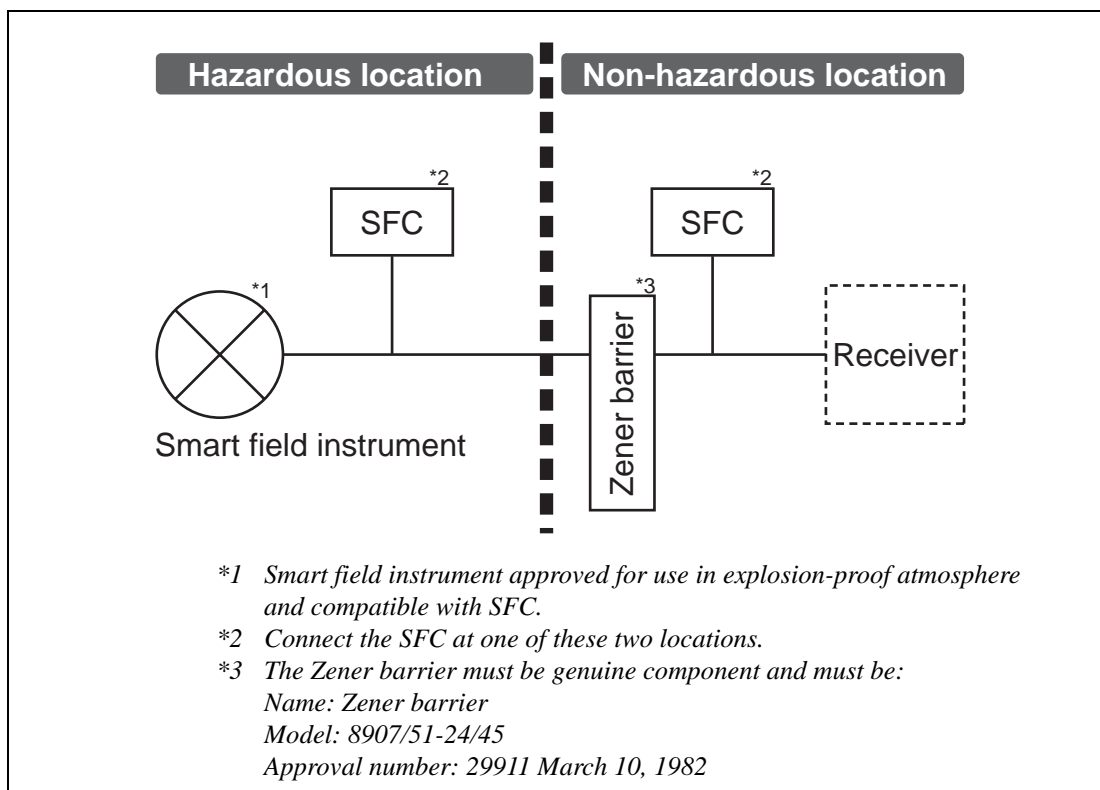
Hazardous location

Non-hazardous location

*2
SFC

*2
SFC

*1

*3
Zener barrier

Receiver

Smart field instrument

*1 Smart field instrument approved for use in explosion-proof atmosphere and compatible with SFC.
*2 Connect the SFC at one of these two locations.
*3 The Zener barrier must be genuine component and must be:
Name: Zener barrier
Model: 8907/51-24/45
Approval number: 29911 March 10, 1982